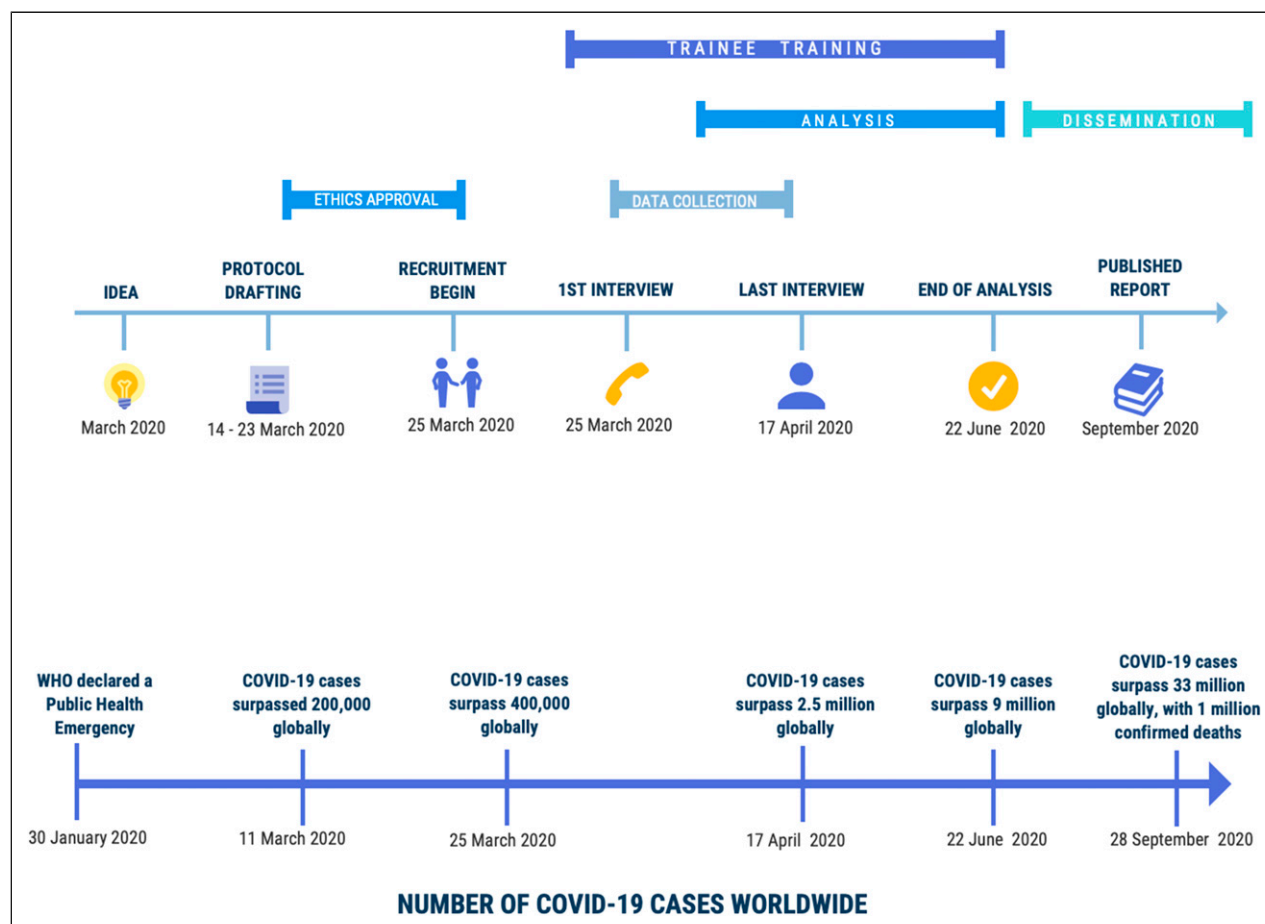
TRAINEE TRAINING

ANALYSIS

DISSEMINATION

ETHICS APPROVAL

DATA COLLECTION

IDEA
March 2020

PROTOCOL DRAFTING
14 - 23 March 2020

RECRUITMENT BEGIN
25 March 2020

1ST INTERVIEW
25 March 2020

LAST INTERVIEW
17 April 2020

END OF ANALYSIS
22 June 2020

PUBLISHED REPORT
September 2020

WHO declared a Public Health Emergency
30 January 2020

COVID-19 cases surpassed 200,000 globally
11 March 2020

COVID-19 cases surpass 400,000 globally
25 March 2020

COVID-19 cases surpass 2.5 million globally
17 April 2020

COVID-19 cases surpass 9 million globally
22 June 2020

COVID-19 cases surpass 33 million globally, with 1 million confirmed deaths
28 September 2020

NUMBER OF COVID-19 CASES WORLDWIDE